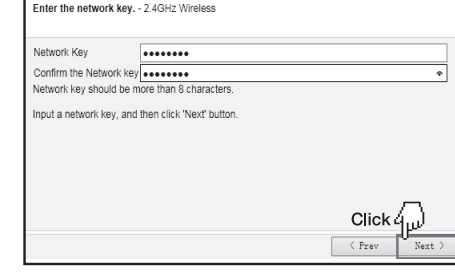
Enter the network key. - 2.4GHz Wireless

Network Key ••••••••
Confirm the Network key ••••••••
Network key should be more than 8 characters.

Input a network key, and then click 'Next' button.

Click

〈 Prev Next 〉